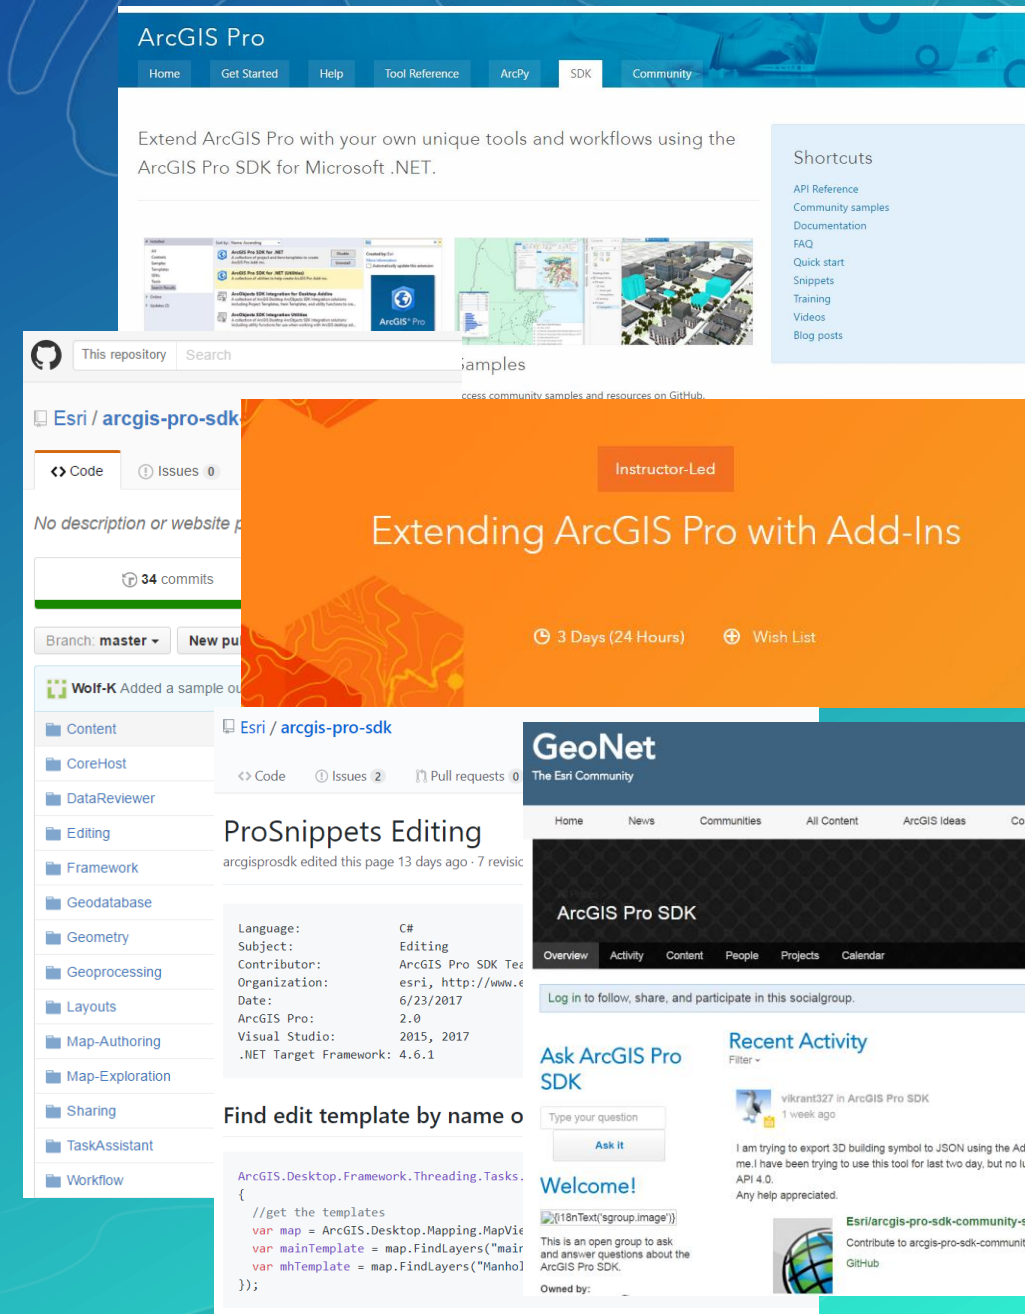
ArcGIS Pro

Home | Get Started | Help | Tool Reference | ArcPy | SDK | Community

Extend ArcGIS Pro with your own unique tools and workflows using the ArcGIS Pro SDK for Microsoft .NET.

Shortcuts
API Reference
Community samples
Documentation
FAQ
Quick start
Snippets
Training
Videos
Blog posts

ArcGIS Pro

amples
ccess community samples and resources on GitHub.

This repository | Search

Esri / arcgis-pro-sdk

<> Code | Issues 0

No description or website p

34 commits

Branch: master ▾ | New pu

Wolf-K Added a sample ou

Content
CoreHost
DataReviewer
Editing
Framework
Geodatabase
Geometry
Geoprocessing
Layouts
Map-Authoring
Map-Exploration
Sharing
TaskAssistant
Workflow

Instructor-Led

Extending ArcGIS Pro with Add-Ins

3 Days (24 Hours) | Wish List

Esri / arcgis-pro-sdk

<> Code | Issues 2 | Pull requests 0

ProSnippets Editing
arcgisprosdk edited this page 13 days ago · 7 revisic

```
Language:              C#
Subject:               Editing
Contributor:           ArcGIS Pro SDK Tea
Organization:          esri, http://www.e
Date:                  6/23/2017
ArcGIS Pro:            2.0
Visual Studio:         2015, 2017
.NET Target Framework: 4.6.1
```

Find edit template by name o

```
ArcGIS.Desktop.Framework.Threading.Tasks.
{
  //get the templates
  var map = ArcGIS.Desktop.Mapping.MapVie
  var mainTemplate = map.FindLayers("mair
  var mhTemplate = map.FindLayers("Manhol
});
```

GeoNet
The Esri Community

Home | News | Communities | All Content | ArcGIS Ideas | Co

ArcGIS Pro SDK

Overview | Activity | Content | People | Projects | Calendar

Log in to follow, share, and participate in this socialgroup.

Ask ArcGIS Pro SDK
Type your question
Ask it

Welcome!
{i18nText('sgroup.image')}
This is an open group to ask and answer questions about the ArcGIS Pro SDK.
Owned by:

Recent Activity
Filter ▾

vikrant327 in ArcGIS Pro SDK
1 week ago
I am trying to export 3D building symbol to JSON using the Ad me.I have been trying to use this tool for last two day, but no l API 4.0.
Any help appreciated.

Esri/arcgis-pro-sdk-community-s
Contribute to arcgis-pro-sdk-communit
GitHub